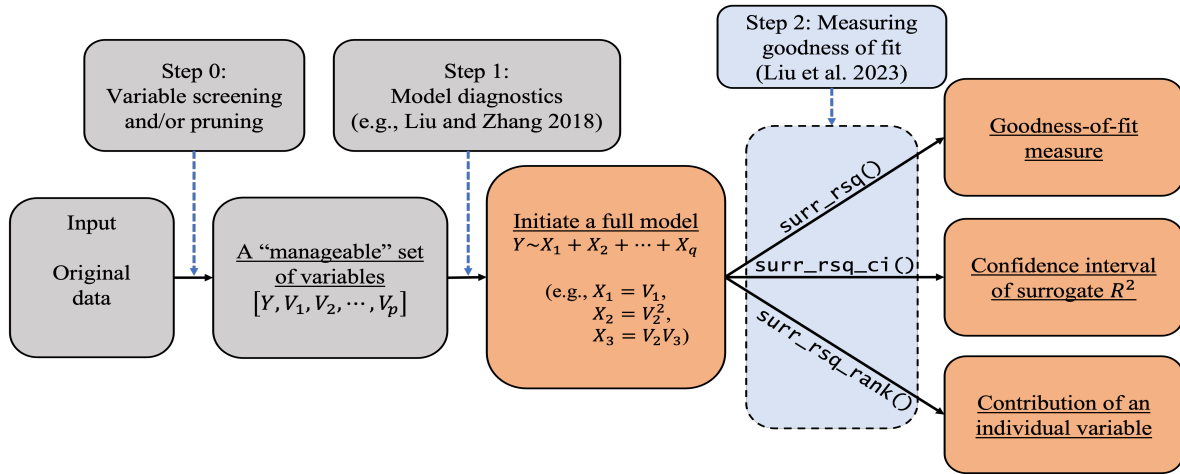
Step 2: Measuring goodness of fit (Liu et al. 2023)

Step 0: Variable screening and/or pruning

Step 1: Model diagnostics (e.g., Liu and Zhang 2018)

Input

Original data

A "manageable" set of variables $[Y, V_1, V_2, \cdots, V_p]$

Initiate a full model $Y \sim X_1 + X_2 + \cdots + X_q$

(e.g., $X_1 = V_1$, $X_2 = V_2^2$, $X_3 = V_2 V_3$)

surr_rsq()

surr_rsq_ci()

surr_rsq_rank()

Goodness-of-fit measure

Confidence interval of surrogate $R^2$

Contribution of an individual variable